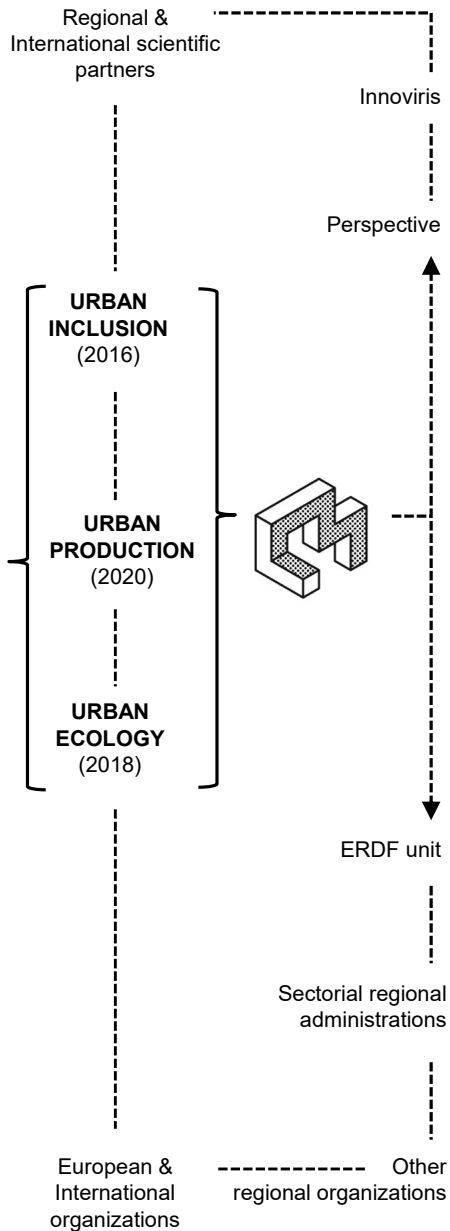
Regional & International scientific partners

Innoviris

Perspective

URBAN INCLUSION (2016)

URBAN PRODUCTION (2020)

URBAN ECOLOGY (2018)

ERDF unit

Sectorial regional administrations

European & International organizations

Other regional organizations